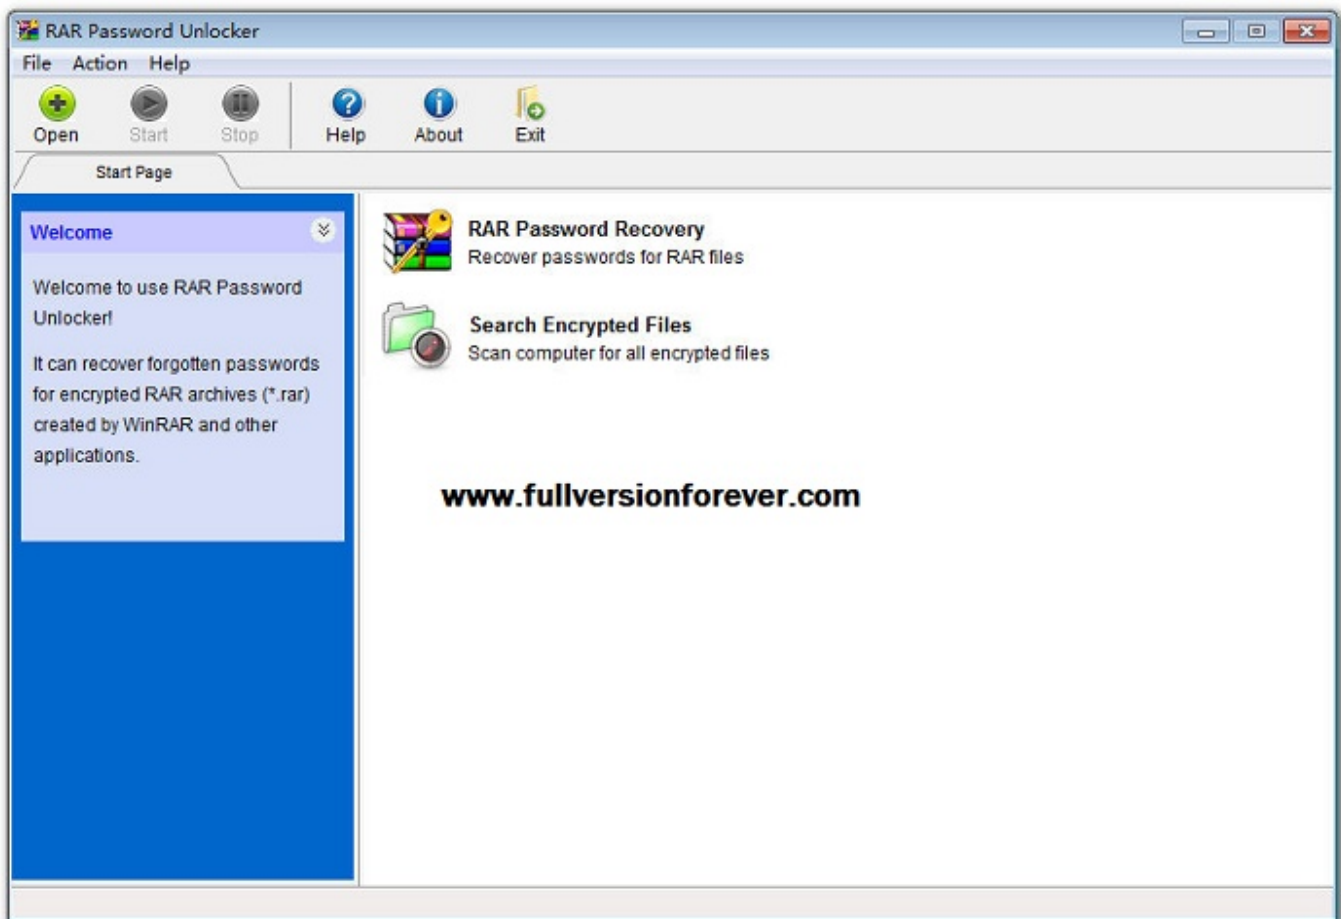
RAR Password Unlocker

File Action Help

Open Start Stop Help About Exit

Start Page

Welcome

Welcome to use RAR Password Unlocker!

It can recover forgotten passwords for encrypted RAR archives (*.rar) created by WinRAR and other applications.

RAR Password Recovery
Recover passwords for RAR files

Search Encrypted Files
Scan computer for all encrypted files

www.fullversionforever.com